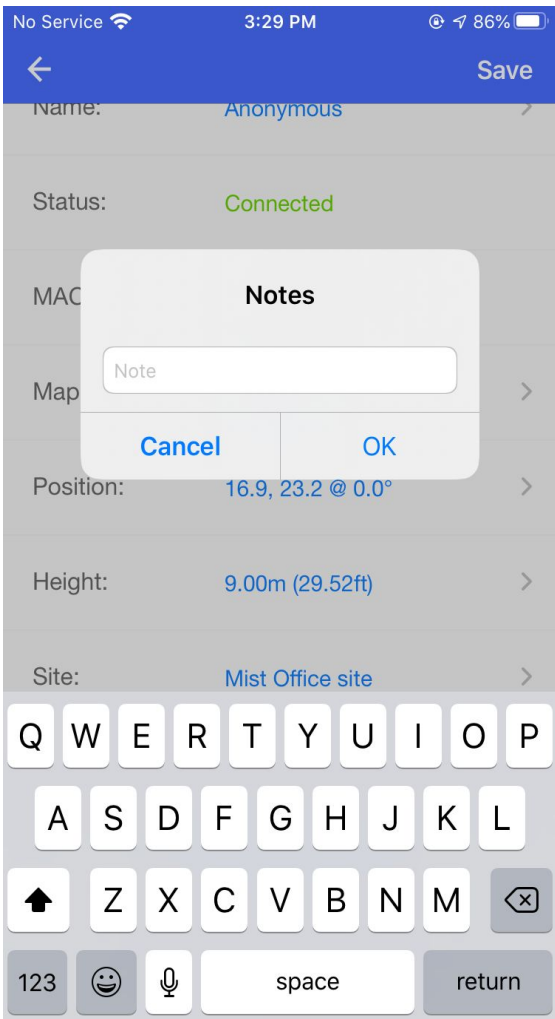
No Service 3:29 PM 86%

Save

Name: Anonymous

Status: Connected

MAC

Notes

Note

Map

Cancel OK

Position: 16.9, 23.2 @ 0.0°

Height: 9.00m (29.52ft)

Site: Mist Office site

Q W E R T Y U I O P
A S D F G H J K L
Z X C V B N M
123 space return